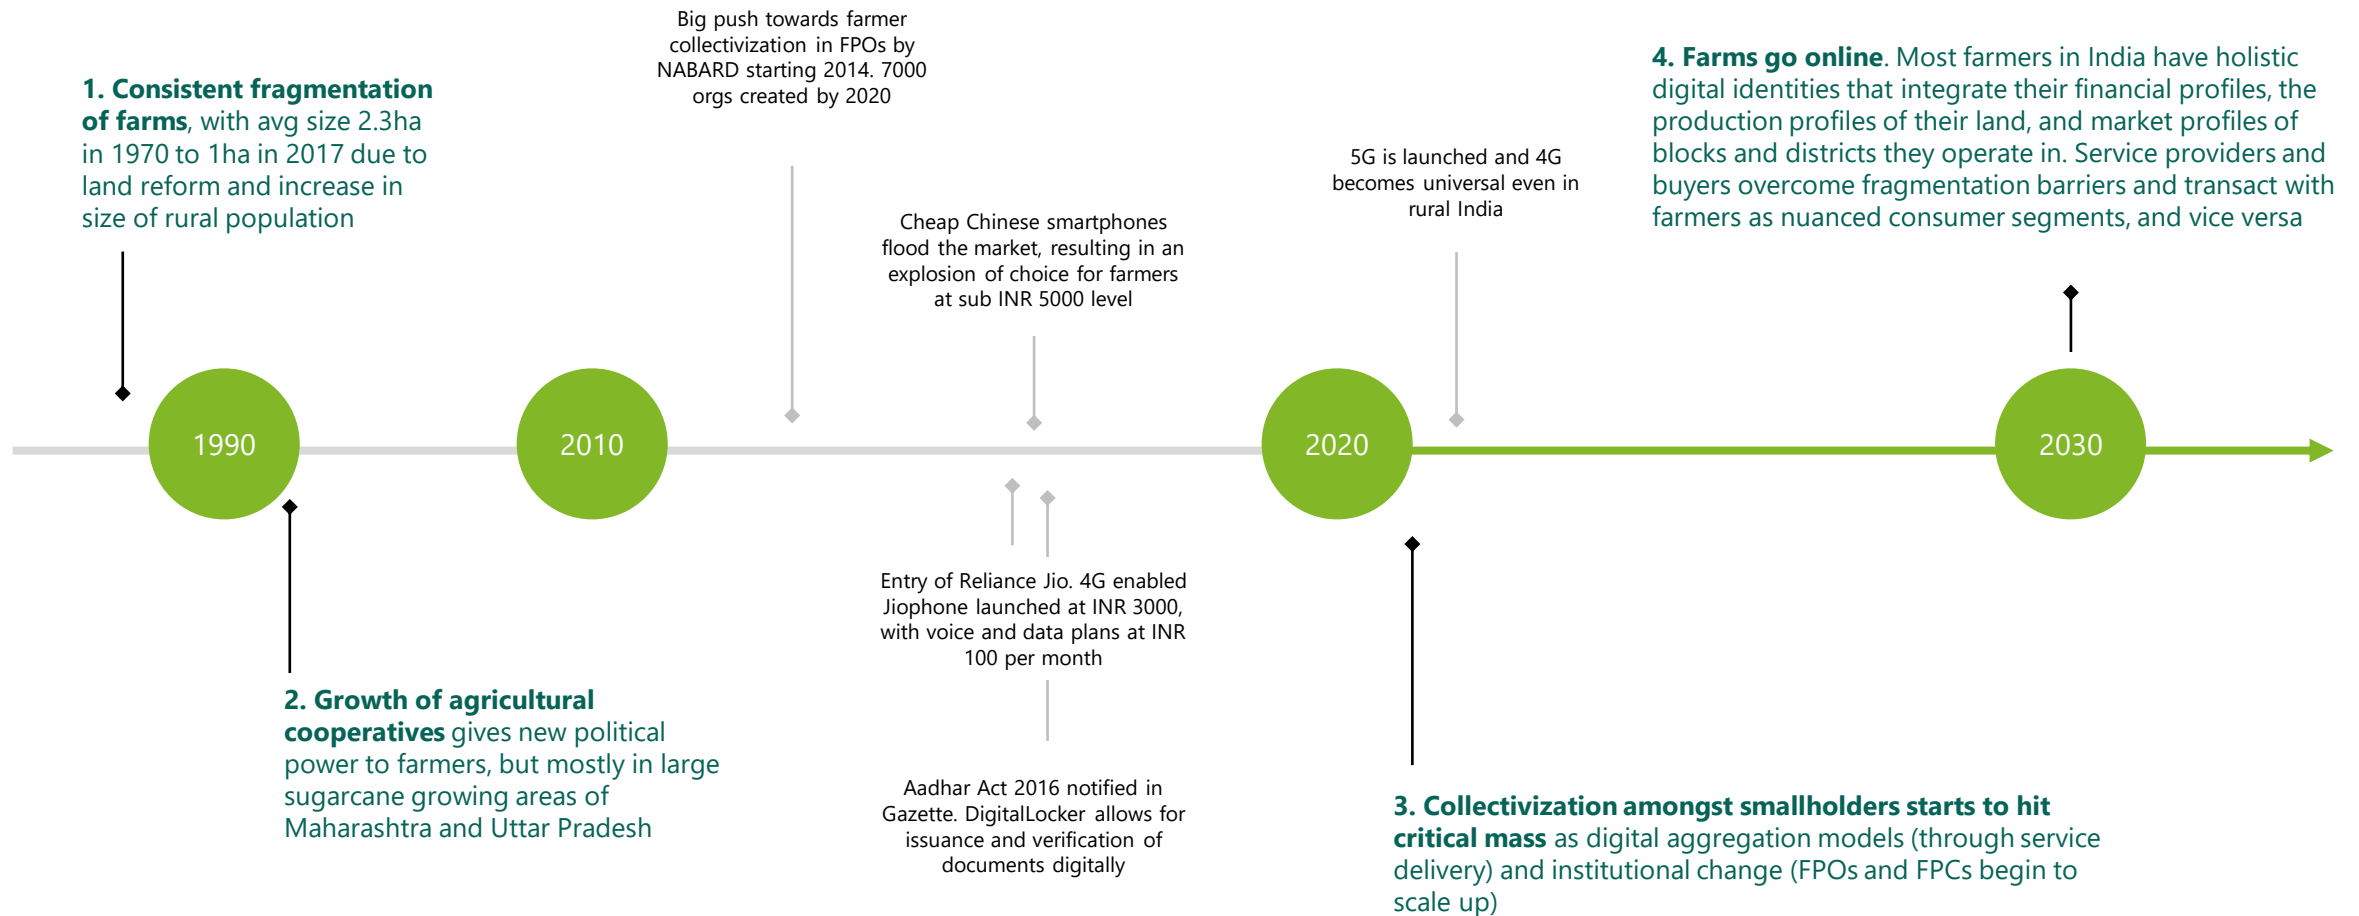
1. Consistent fragmentation of farms, with avg size 2.3ha in 1970 to 1ha in 2017 due to land reform and increase in size of rural population

Big push towards farmer collectivization in FPOs by NABARD starting 2014. 7000 orgs created by 2020

Cheap Chinese smartphones flood the market, resulting in an explosion of choice for farmers at sub INR 5000 level

5G is launched and 4G becomes universal even in rural India

4. Farms go online. Most farmers in India have holistic digital identities that integrate their financial profiles, the production profiles of their land, and market profiles of blocks and districts they operate in. Service providers and buyers overcome fragmentation barriers and transact with farmers as nuanced consumer segments, and vice versa

1990

2010

2020

2030

Entry of Reliance Jio. 4G enabled Jiophone launched at INR 3000, with voice and data plans at INR 100 per month

2. Growth of agricultural cooperatives gives new political power to farmers, but mostly in large sugarcane growing areas of Maharashtra and Uttar Pradesh

Aadhar Act 2016 notified in Gazette. DigitalLocker allows for issuance and verification of documents digitally

3. Collectivization amongst smallholders starts to hit critical mass as digital aggregation models (through service delivery) and institutional change (FPOs and FPCs begin to scale up)